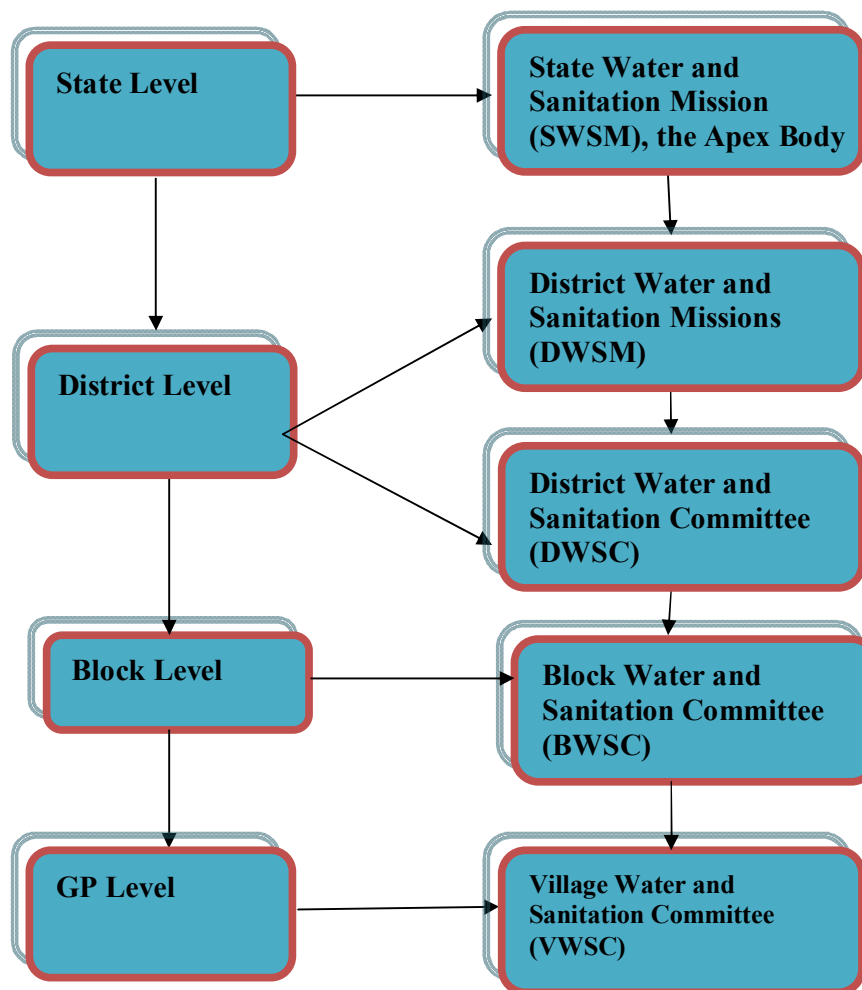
State Level

State Water and Sanitation Mission (SWSM), the Apex Body

District Water and Sanitation Missions (DWSM)

District Level

District Water and Sanitation Committee (DWSC)

Block Level

Block Water and Sanitation Committee (BWSC)

GP Level

Village Water and Sanitation Committee (VWSC)